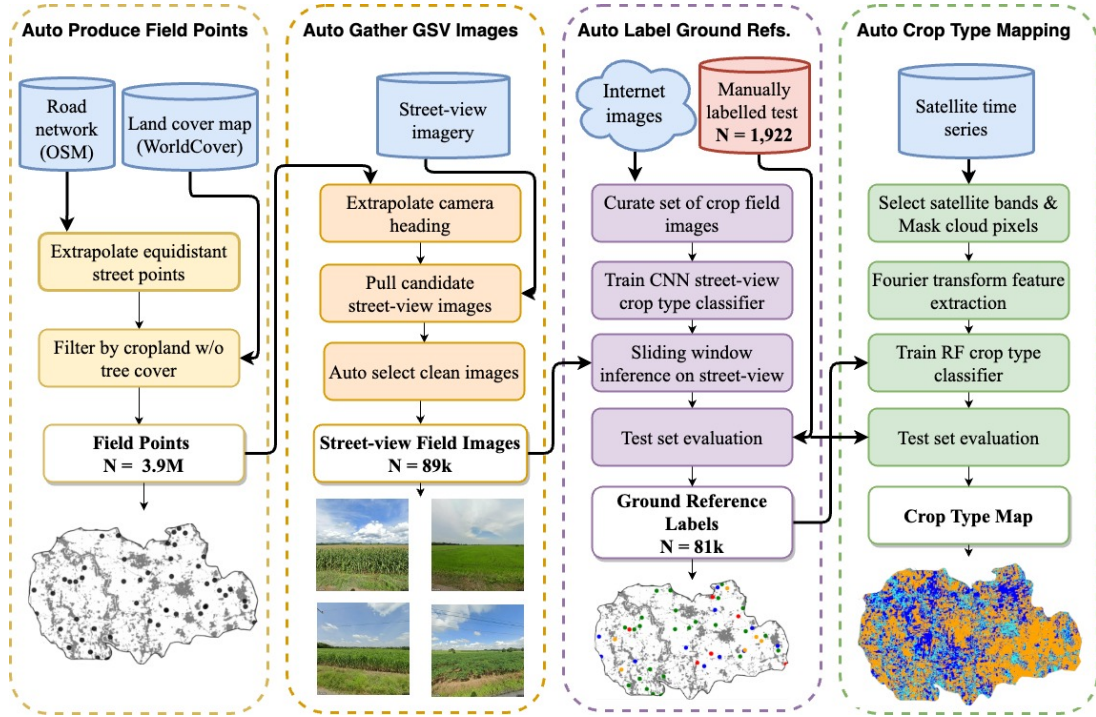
Auto Produce Field Points

Road network (OSM)

Land cover map (WorldCover)

Extrapolate equidistant street points

Filter by cropland w/o tree cover

Field Points
N = 3.9M

Auto Gather GSV Images

Street-view imagery

Extrapolate camera heading

Pull candidate street-view images

Auto select clean images

Street-view Field Images
N = 89k

Auto Label Ground Refs.

Internet images

Manually labelled test
N = 1,922

Curate set of crop field images

Train CNN street-view crop type classifier

Sliding window inference on street-view

Test set evaluation

Ground Reference Labels
N = 81k

Auto Crop Type Mapping

Satellite time series

Select satellite bands & Mask cloud pixels

Fourier transform feature extraction

Train RF crop type classifier

Test set evaluation

Crop Type Map